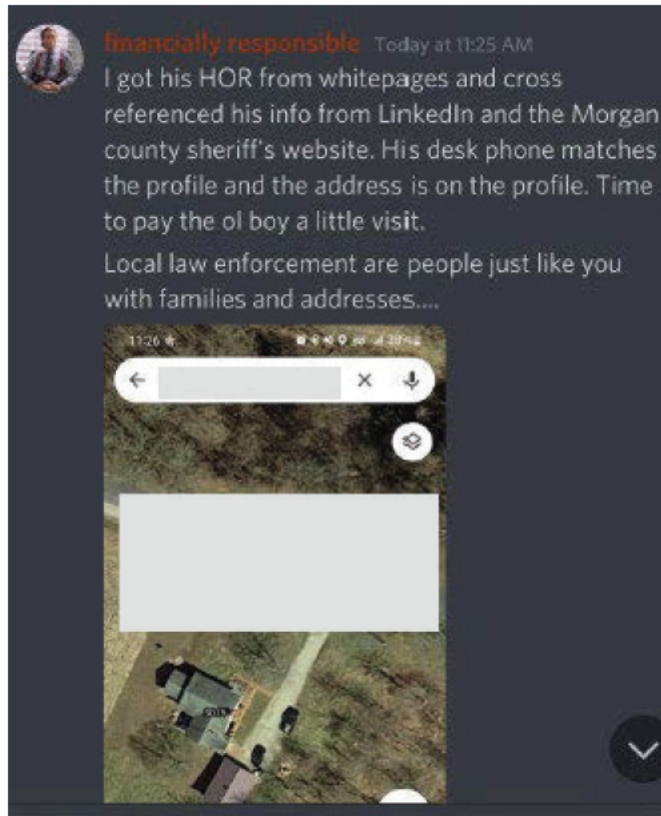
financially responsible Today at 11:25 AM

I got his HOR from whitepages and cross referenced his info from LinkedIn and the Morgan county sheriff's website. His desk phone matches the profile and the address is on the profile. Time to pay the ol boy a little visit.

Local law enforcement are people just like you with families and addresses....

11:26

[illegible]